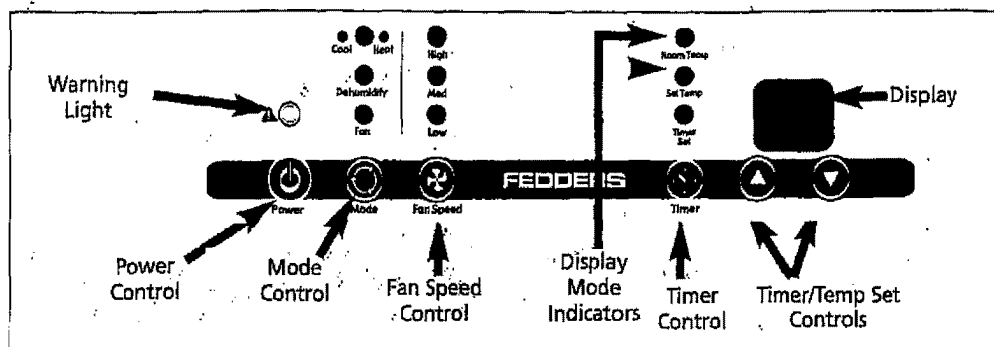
Cool Heat
Dehumidify
Fan
High
Med
Low
Room Temp
Set Temp
Timer Set
Warning Light
Display
Power
Mode
Fan Speed
FEDDERS
Timer
Power Control
Mode Control
Fan Speed Control
Display Mode Indicators
Timer Control
Timer/Temp Set Controls